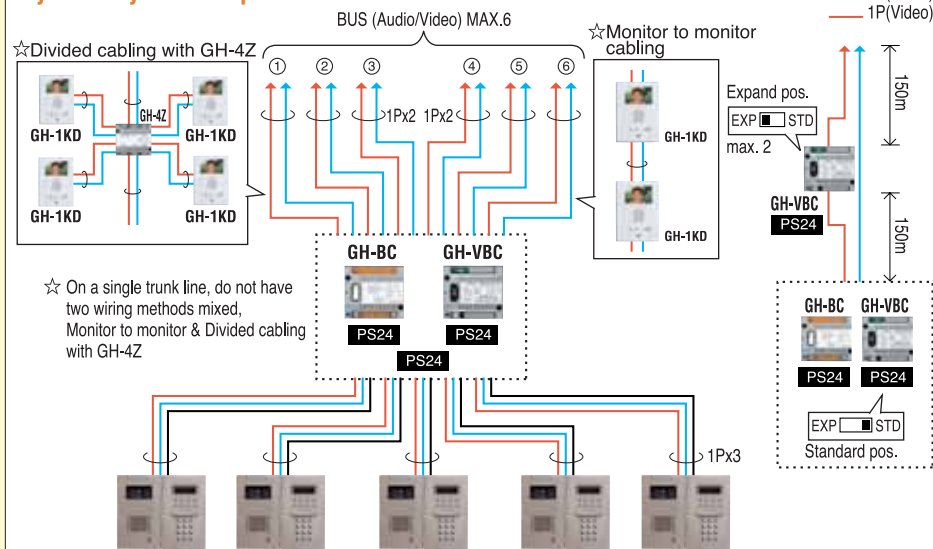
1P(Video)

BUS (Audio/Video) MAX.6

☆Divided cabling with GH-4Z

GH-1KD GH-4Z GH-1KD

GH-1KD GH-1KD

① ② ③ ④ ⑤ ⑥

1Px2 1Px2

☆Monitor to monitor cabling

GH-1KD

GH-1KD

Expand pos.

EXP STD

max. 2

150m

GH-VBC

PS24

150m

☆ On a single trunk line, do not have two wiring methods mixed, Monitor to monitor & Divided cabling with GH-4Z

GH-BC GH-VBC

PS24 PS24

PS24

GH-BC GH-VBC

PS24 PS24

EXP STD

Standard pos.

1Px3